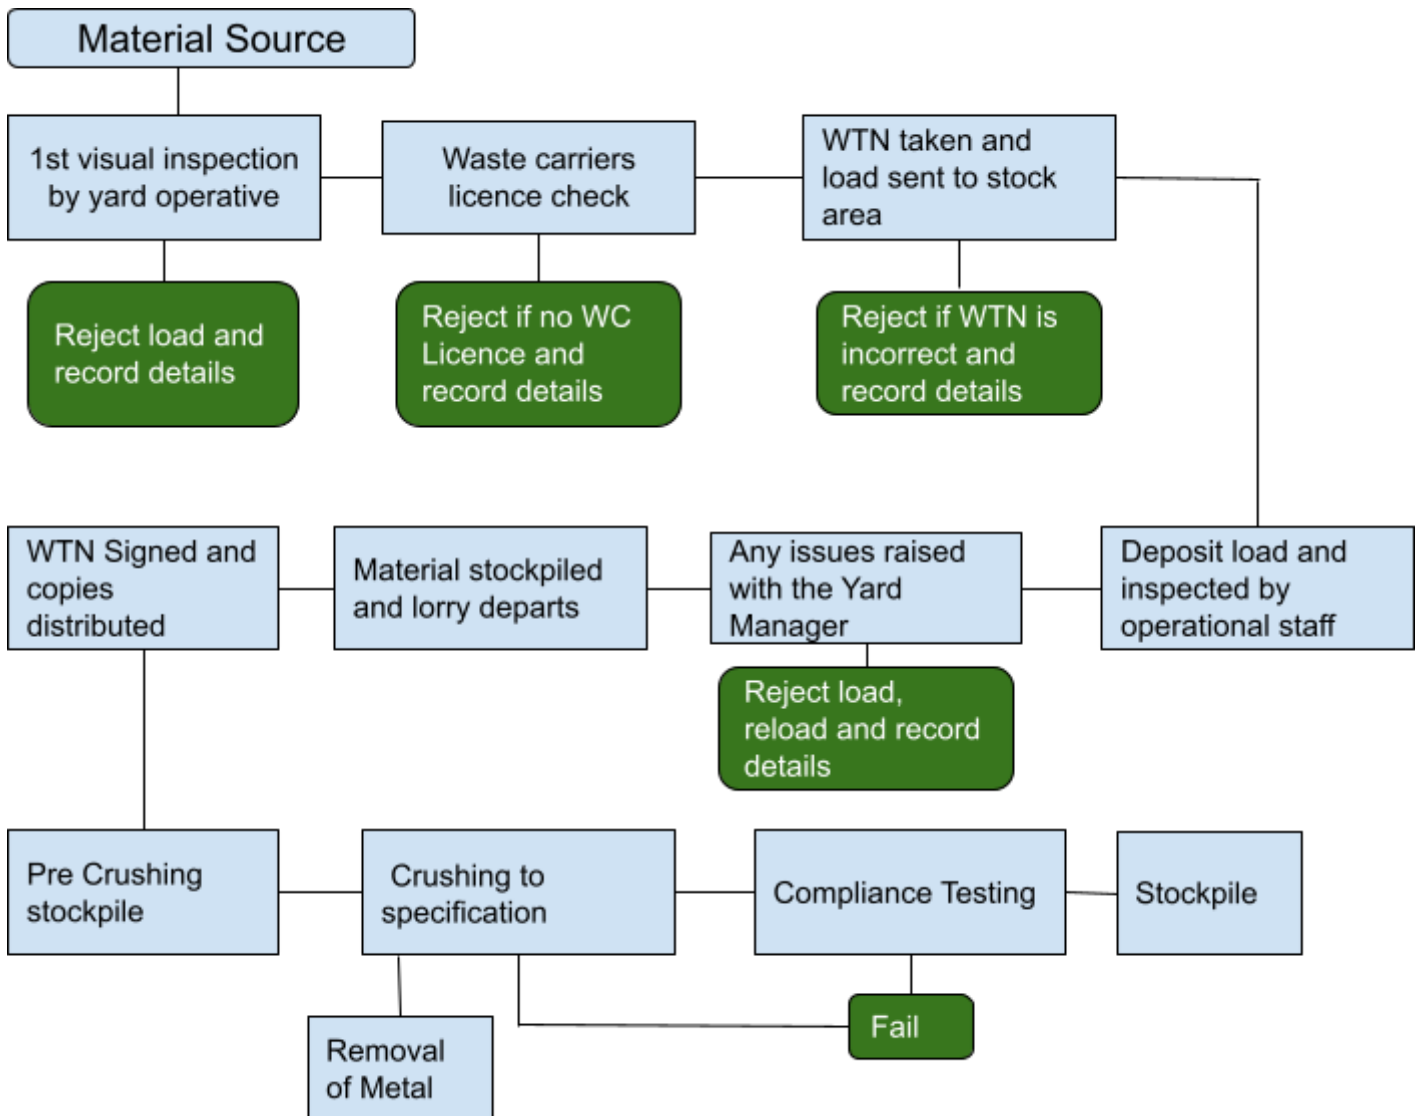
Material Source

1st visual inspection by yard operative

Waste carriers licence check

WTN taken and load sent to stock area

Reject load and record details

Reject if no WC Licence and record details

Reject if WTN is incorrect and record details

WTN Signed and copies distributed

Material stockpiled and lorry departs

Any issues raised with the Yard Manager

Deposit load and inspected by operational staff

Reject load, reload and record details

Pre Crushing stockpile

Crushing to specification

Compliance Testing

Stockpile

Fail

Removal of Metal